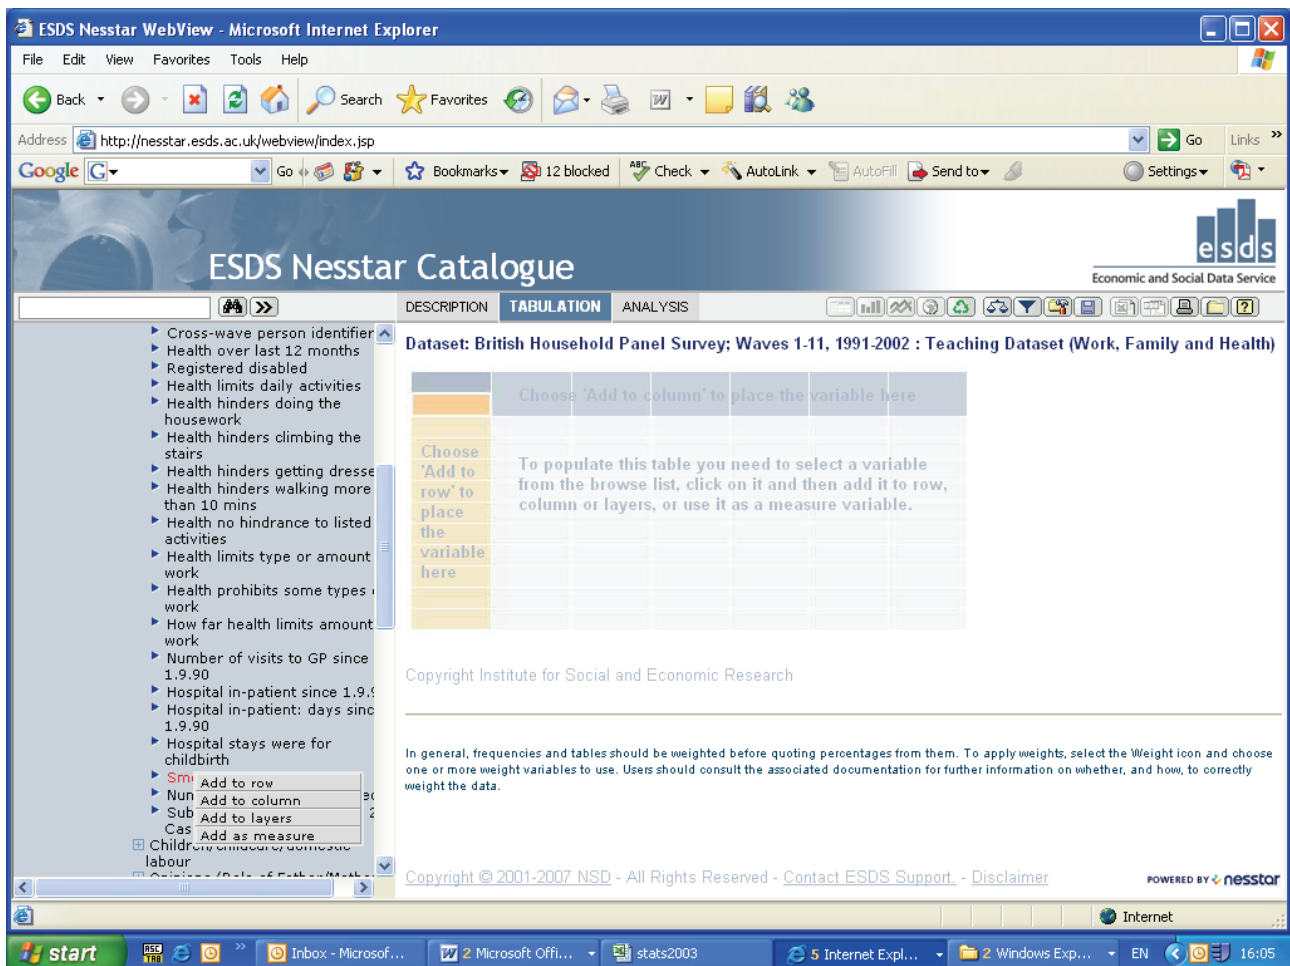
ESDS Nesstar WebView - Microsoft Internet Explorer

File Edit View Favorites Tools Help

Back Search Favorites

Address http://nesstar.esds.ac.uk/webview/index.jsp Go Links

Google G Go Bookmarks 12 blocked Check AutoLink AutoFill Send to Settings

ESDS Nesstar Catalogue

esds
Economic and Social Data Service

DESCRIPTION TABULATION ANALYSIS

Cross-wave person identifier
Health over last 12 months
Registered disabled
Health limits daily activities
Health hinders doing the housework
Health hinders climbing the stairs
Health hinders getting dresse
Health hinders walking more than 10 mins
Health no hindrance to listed activities
Health limits type or amount work
Health prohibits some types work
How far health limits amount work
Number of visits to GP since 1.9.90
Hospital in-patient since 1.9.
Hospital in-patient: days sinc 1.9.90
Hospital stays were for childbirth
Sm
Nun
Sub
Cas
Add to row
Add to column
Add to layers
Add as measure
Children/childcare/domestic labour
Opinions/Role of Father/Moth

Dataset: British Household Panel Survey; Waves 1-11, 1991-2002 : Teaching Dataset (Work, Family and Health)

Choose 'Add to column' to place the variable here

Choose 'Add to row' to place the variable here

To populate this table you need to select a variable from the browse list, click on it and then add it to row, column or layers, or use it as a measure variable.

Copyright Institute for Social and Economic Research

In general, frequencies and tables should be weighted before quoting percentages from them. To apply weights, select the Weight icon and choose one or more weight variables to use. Users should consult the associated documentation for further information on whether, and how, to correctly weight the data.

Copyright © 2001-2007 NSD - All Rights Reserved - Contact ESDS Support - Disclaimer

POWERED BY nesstar

Internet

start Inbox - Microsof... 2 Microsoft Offi... stats2003 5 Internet Expl... 2 Windows Exp... EN 16:05